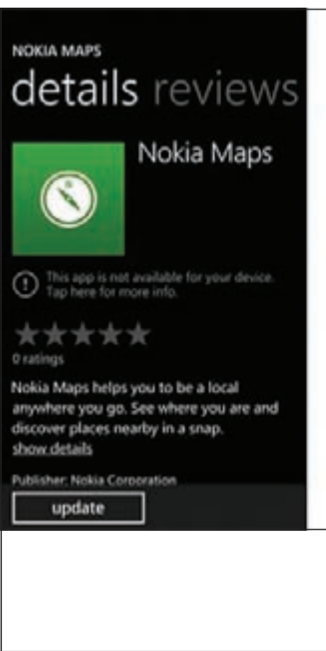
NOKIA MAPS
details reviews

Nokia Maps

This app is not available for your device. Tap here for more info.

★★★★★
0 ratings

Nokia Maps helps you to be a local anywhere you go. See where you are and discover places nearby in a snap.
show details

Publisher: Nokia Corporation

update